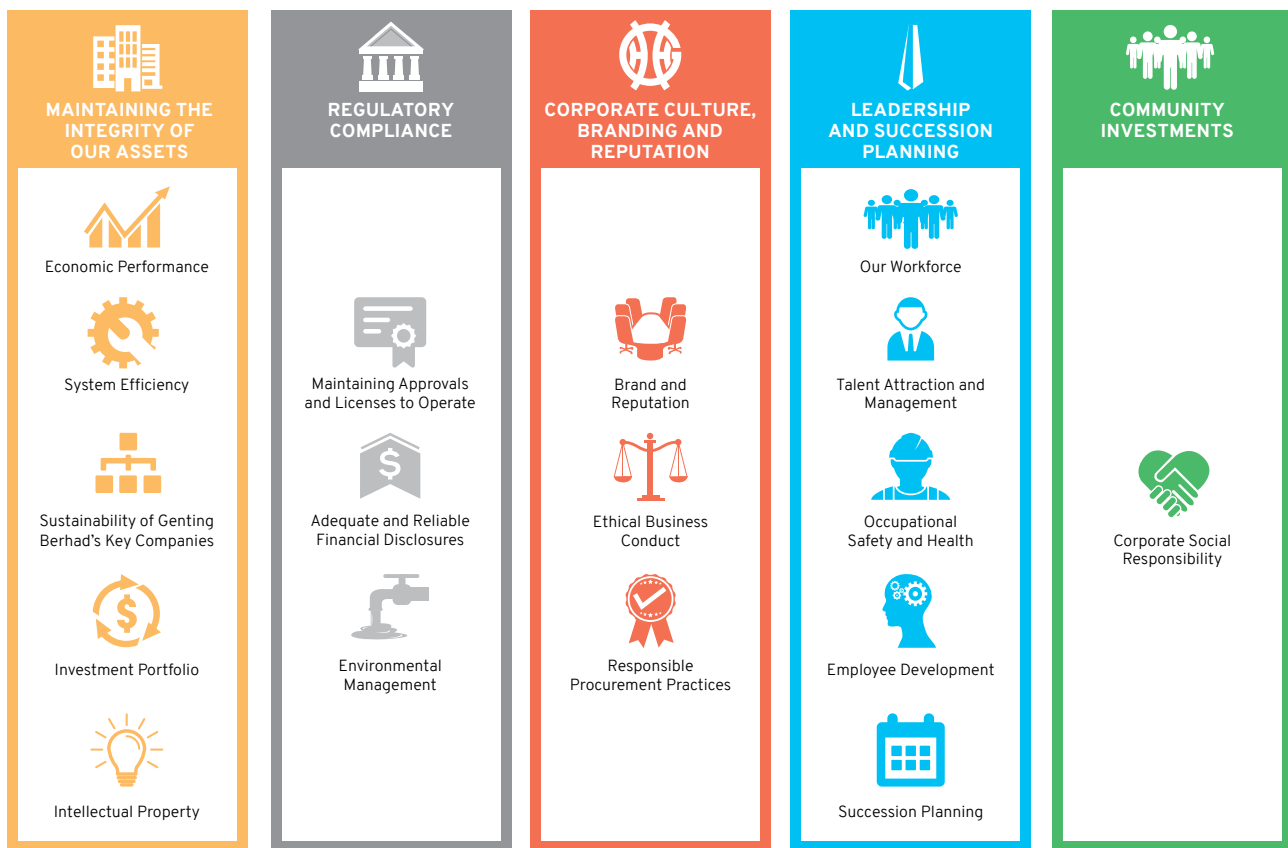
MAINTAINING THE INTEGRITY OF OUR ASSETS

Economic Performance

System Efficiency

Sustainability of Genting Berhad's Key Companies

Investment Portfolio

Intellectual Property

REGULATORY COMPLIANCE

Maintaining Approvals and Licenses to Operate

Adequate and Reliable Financial Disclosures

Environmental Management

CORPORATE CULTURE, BRANDING AND REPUTATION

Brand and Reputation

Ethical Business Conduct

Responsible Procurement Practices

LEADERSHIP AND SUCCESSION PLANNING

Our Workforce

Talent Attraction and Management

Occupational Safety and Health

Employee Development

Succession Planning

COMMUNITY INVESTMENTS

Corporate Social Responsibility